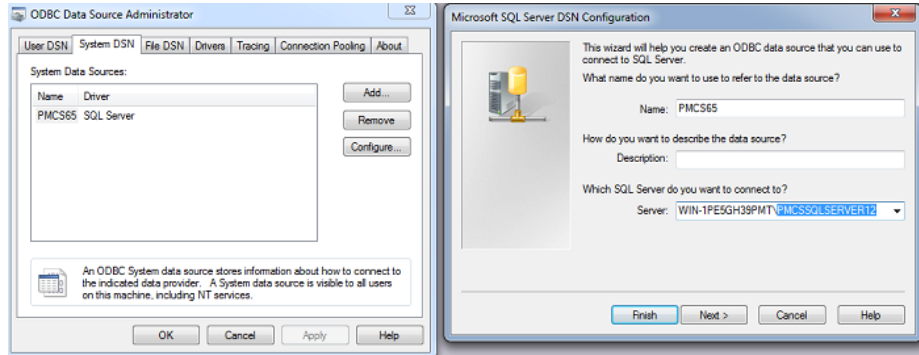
ODBC Data Source Administrator

User DSN | System DSN | File DSN | Drivers | Tracing | Connection Pooling | About

System Data Sources:

| Name | Driver |
|---|---|
| PMCS65 | SQL Server |

Add...
Remove
Configure...

An ODBC System data source stores information about how to connect to the indicated data provider. A System data source is visible to all users on this machine, including NT services.

OK | Cancel | Apply | Help

Microsoft SQL Server DSN Configuration

This wizard will help you create an ODBC data source that you can use to connect to SQL Server.

What name do you want to use to refer to the data source?

Name: PMCS65

How do you want to describe the data source?

Description:

Which SQL Server do you want to connect to?

Server: WIN-1PE5GH39PMT\PMCSSQLSERVER12

Finish | Next > | Cancel | Help